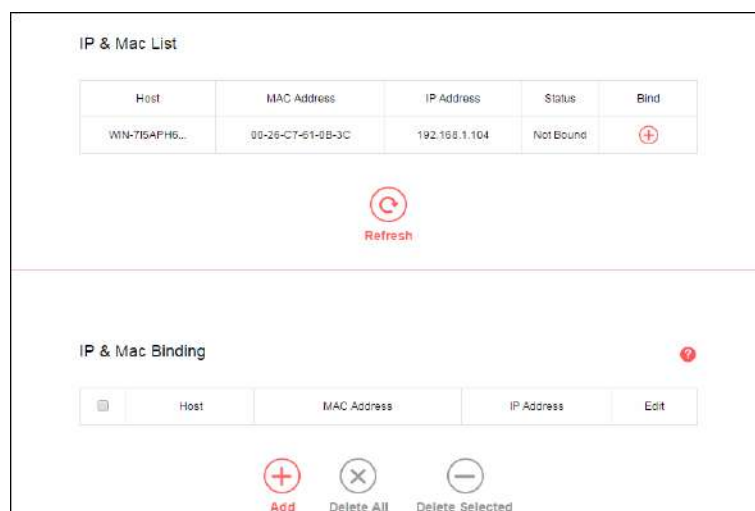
IP & Mac List

| Host | MAC Address | IP Address | Status | Bind |
|---|---|---|---|---|
| WIN-7I5APH6... | 00-26-C7-61-0B-3C | 192.168.1.104 | Not Bound | |

Refresh

IP & Mac Binding

| | Host | MAC Address | IP Address | Edit |
|---|---|---|---|---|

Add Delete All Delete Selected